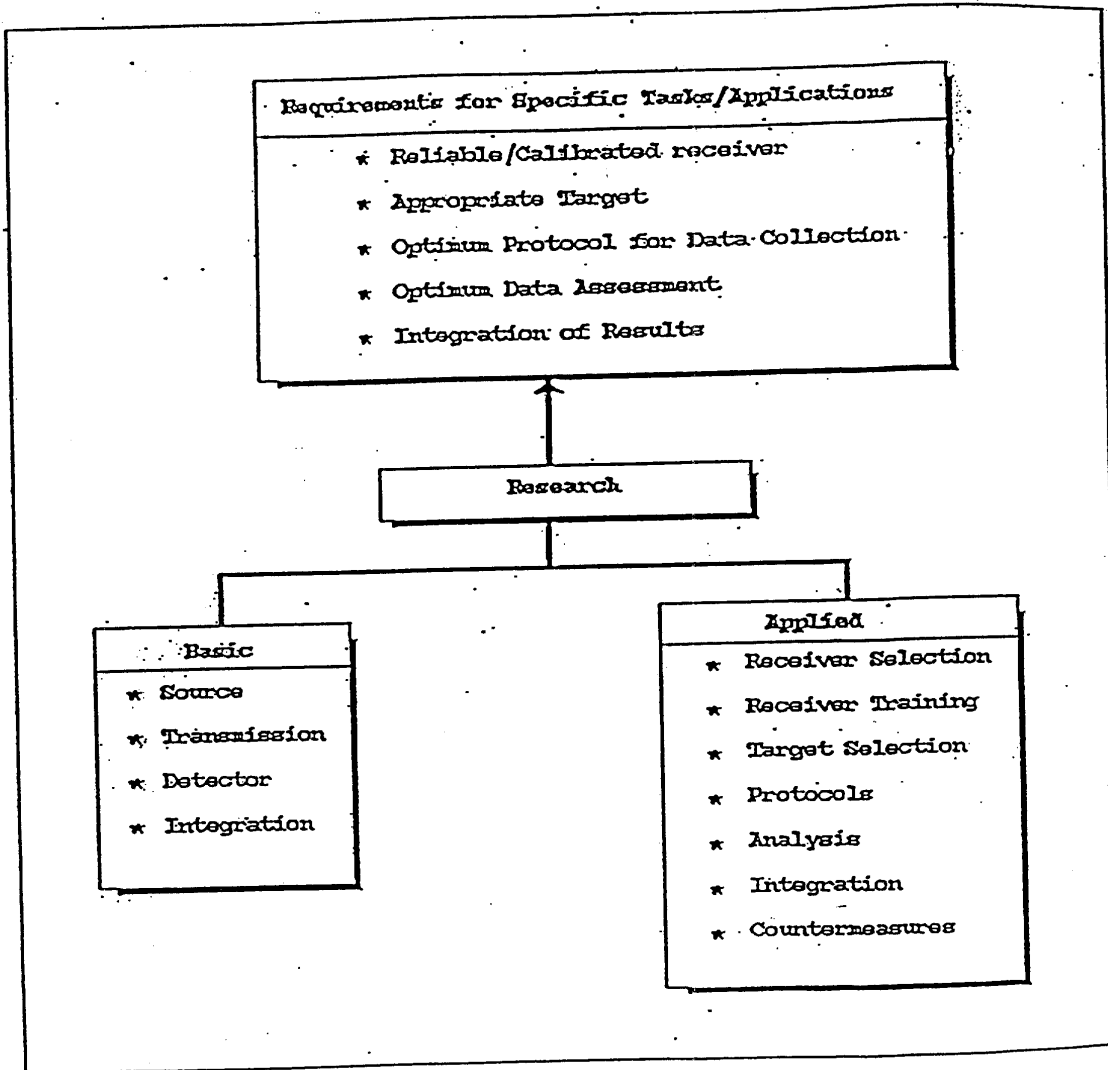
Requirements for Specific Tasks/Applications

* Reliable/Calibrated receiver
* Appropriate Target
* Optimum Protocol for Data Collection
* Optimum Data Assessment
* Integration of Results

Research

Basic

* Source
* Transmission
* Detector
* Integration

Applied

* Receiver Selection
* Receiver Training
* Target Selection
* Protocols
* Analysis
* Integration
* Countermeasures